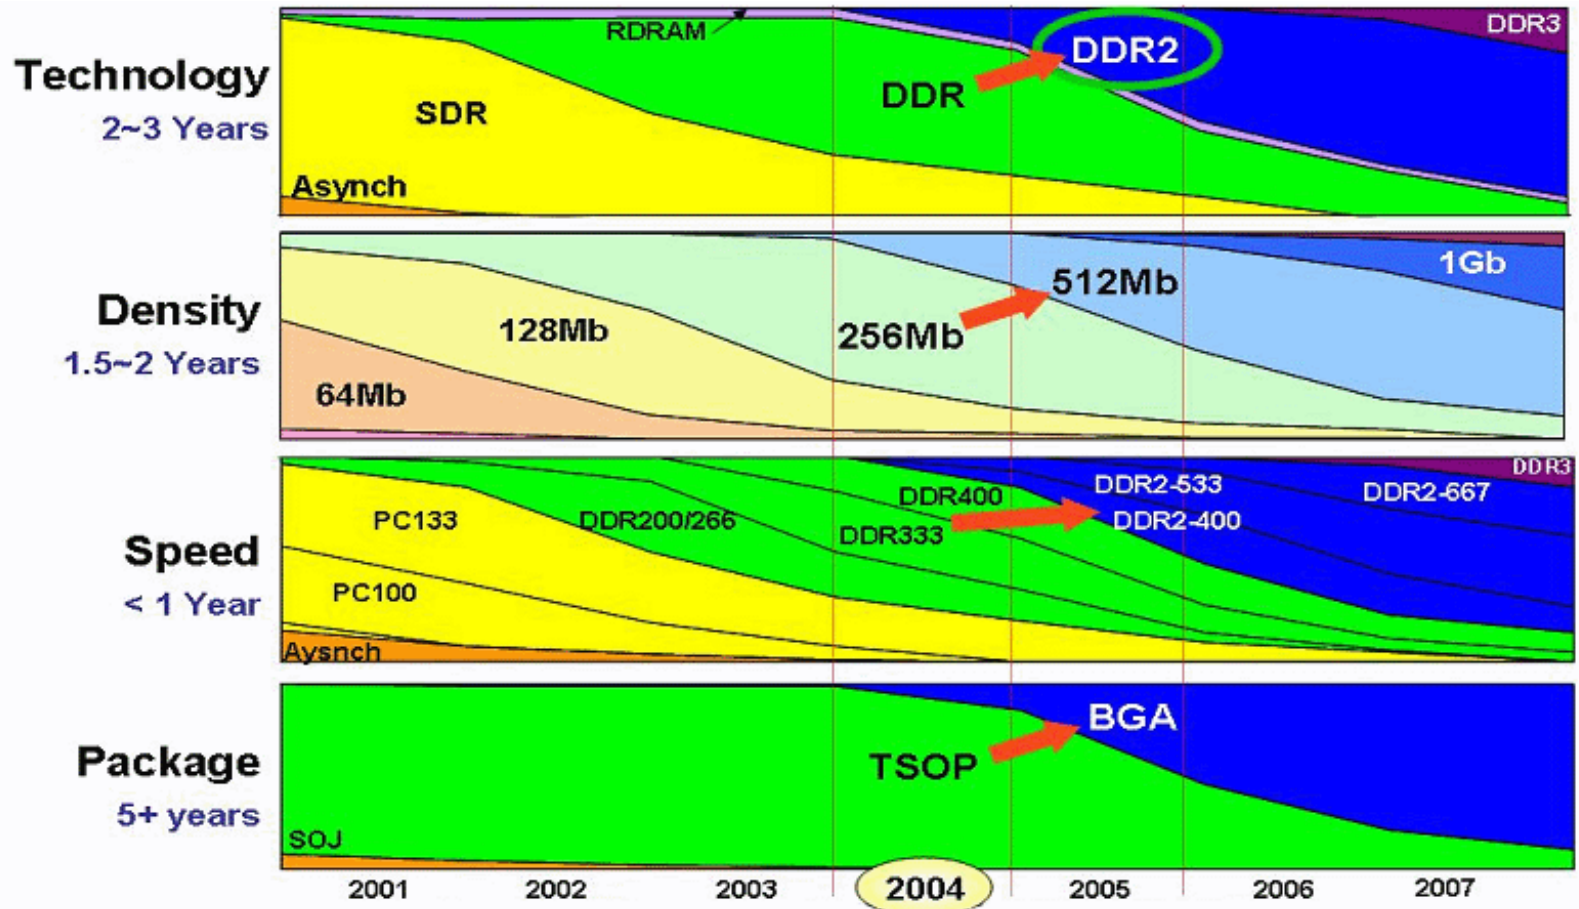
Technology
2~3 Years

RDRAM
DDR3
DDR2
SDR
DDR
Asynch

Density
1.5~2 Years

1Gb
512Mb
128Mb
256Mb
64Mb

Speed
< 1 Year

DDR3
DDR2-533
DDR2-667
DDR400
PC133
DDR200/266
DDR2-400
DDR333
PC100
Aysnch

Package
5+ years

BGA
TSOP
SOJ

2001
2002
2003
2004
2005
2006
2007